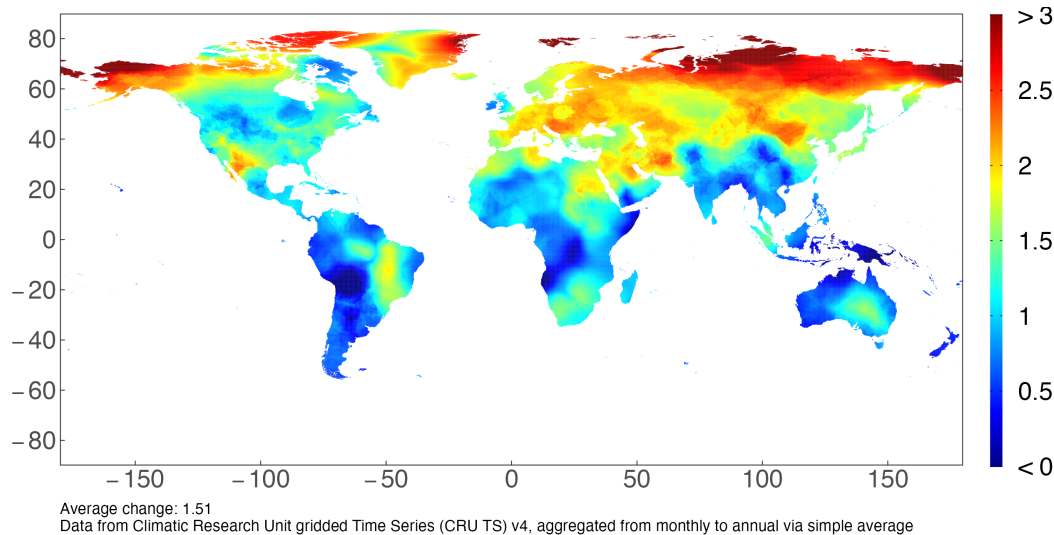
80
60
40
20
0
−20
−40
−60
−80

−150 −100 −50 0 50 100 150

> 3
2.5
2
1.5
1
0.5
< 0

Average change: 1.51
Data from Climatic Research Unit gridded Time Series (CRU TS) v4, aggregated from monthly to annual via simple average